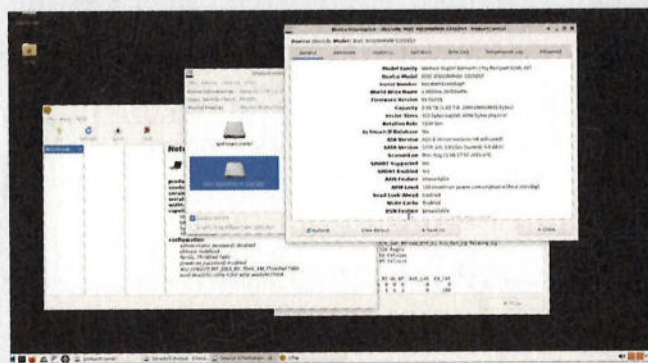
Device Information - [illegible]

Device: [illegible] Model: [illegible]

General | Attributes | Statistics | Self-tests | Error Log | Temperature Log | Advanced

Model Family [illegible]
Device Model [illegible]
Serial Number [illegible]
World Wide Name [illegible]
Firmware Version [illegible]
Capacity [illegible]
Sector Sizes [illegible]
Rotation Rate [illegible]
In Smartctl Database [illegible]
ATA Version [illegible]
SATA Version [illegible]
Scanned on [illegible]
SMART Supported Yes
SMART Enabled Yes
AAM Feature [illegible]
APM Level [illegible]
Read Look-Ahead Enabled
Write Cache Enabled
DCO Feature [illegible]

Refresh | View Output | Save As | Close

Note

configuration
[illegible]

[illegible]